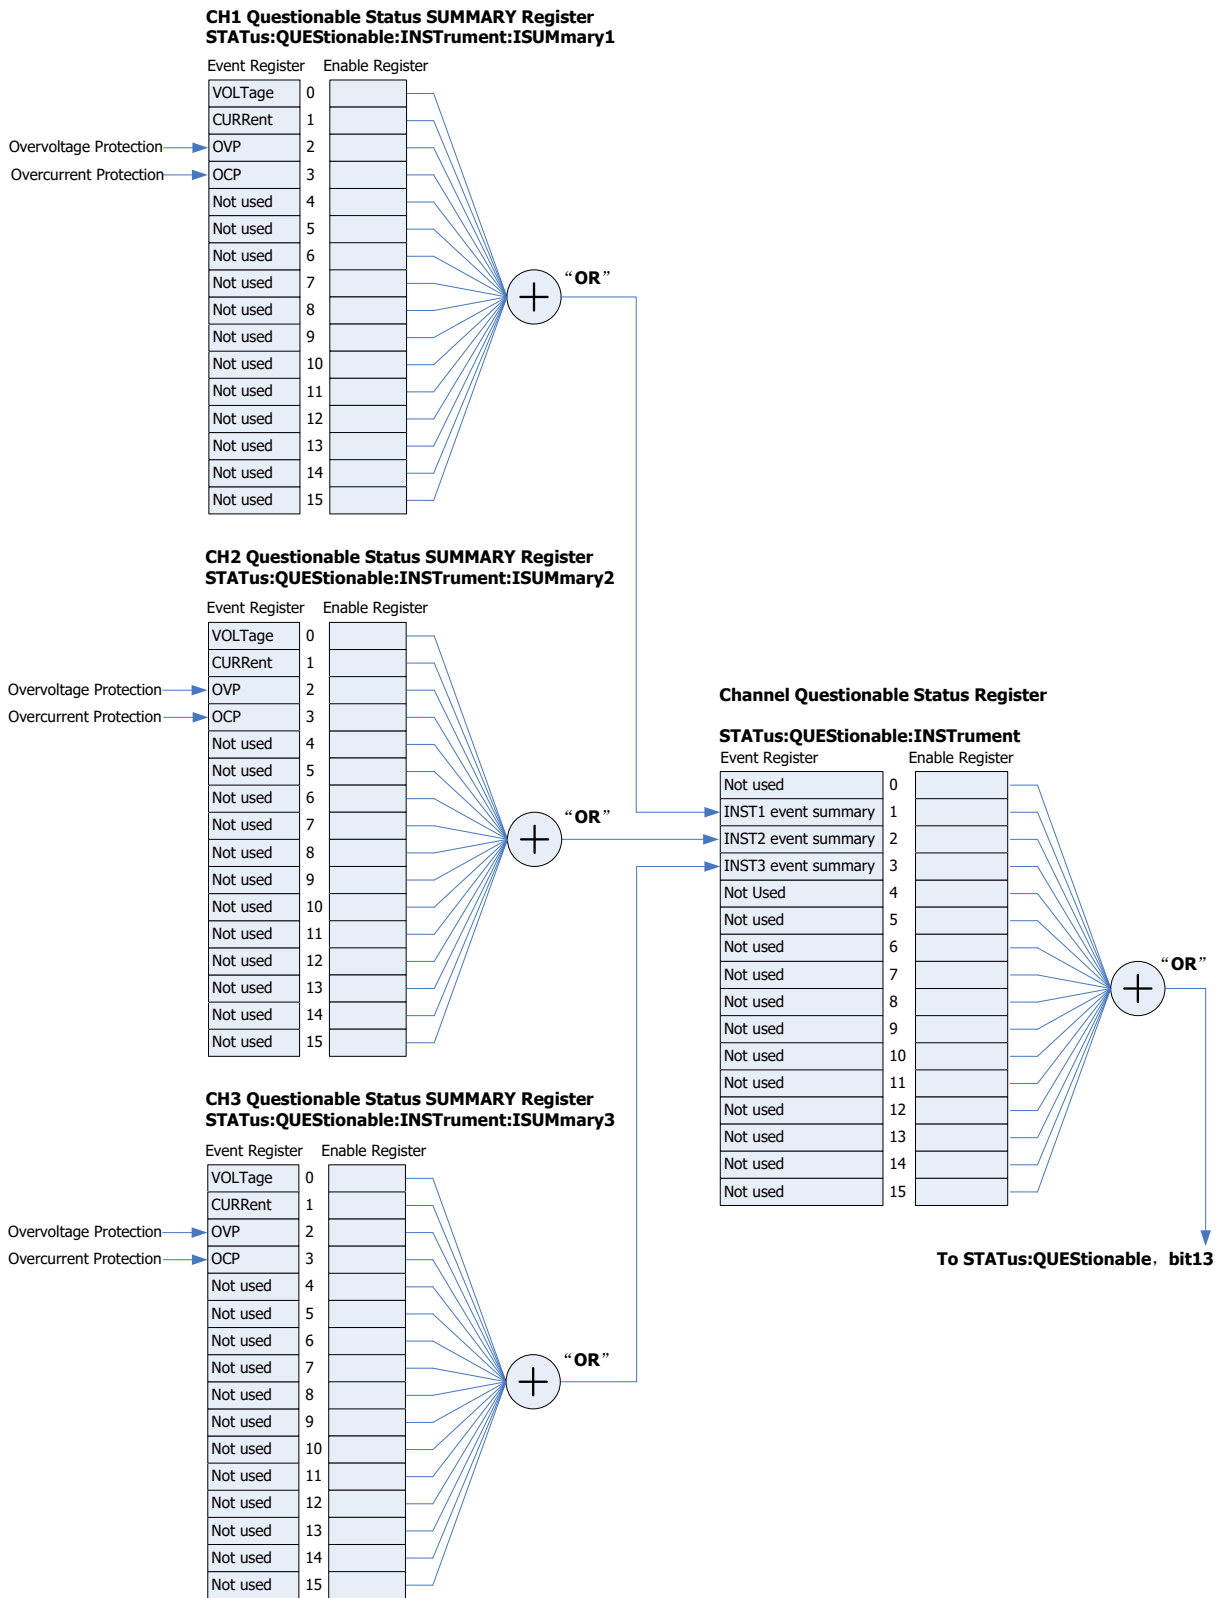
CH1 Questionable Status SUMMARY Register
STATus:QUEStionable:INSTrument:ISUMmary1

Event Register Enable Register

| Event Register | Bit |
|---|---|
| VOLTage | 0 |
| CURRent | 1 |
| OVP | 2 |
| OCP | 3 |
| Not used | 4 |
| Not used | 5 |
| Not used | 6 |
| Not used | 7 |
| Not used | 8 |
| Not used | 9 |
| Not used | 10 |
| Not used | 11 |
| Not used | 12 |
| Not used | 13 |
| Not used | 14 |
| Not used | 15 |

Overvoltage Protection
Overcurrent Protection
“OR”

CH2 Questionable Status SUMMARY Register
STATus:QUEStionable:INSTrument:ISUMmary2

Event Register Enable Register

| Event Register | Bit |
|---|---|
| VOLTage | 0 |
| CURRent | 1 |
| OVP | 2 |
| OCP | 3 |
| Not used | 4 |
| Not used | 5 |
| Not used | 6 |
| Not used | 7 |
| Not used | 8 |
| Not used | 9 |
| Not used | 10 |
| Not used | 11 |
| Not used | 12 |
| Not used | 13 |
| Not used | 14 |
| Not used | 15 |

Overvoltage Protection
Overcurrent Protection
“OR”

Channel Questionable Status Register

STATus:QUEStionable:INSTrument
Event Register Enable Register

| Event Register | Bit |
|---|---|
| Not used | 0 |
| INST1 event summary | 1 |
| INST2 event summary | 2 |
| INST3 event summary | 3 |
| Not Used | 4 |
| Not used | 5 |
| Not used | 6 |
| Not used | 7 |
| Not used | 8 |
| Not used | 9 |
| Not used | 10 |
| Not used | 11 |
| Not used | 12 |
| Not used | 13 |
| Not used | 14 |
| Not used | 15 |

“OR”

To STATus:QUEStionable，bit13

CH3 Questionable Status SUMMARY Register
STATus:QUEStionable:INSTrument:ISUMmary3

Event Register Enable Register

| Event Register | Bit |
|---|---|
| VOLTage | 0 |
| CURRent | 1 |
| OVP | 2 |
| OCP | 3 |
| Not used | 4 |
| Not used | 5 |
| Not used | 6 |
| Not used | 7 |
| Not used | 8 |
| Not used | 9 |
| Not used | 10 |
| Not used | 11 |
| Not used | 12 |
| Not used | 13 |
| Not used | 14 |
| Not used | 15 |

Overvoltage Protection
Overcurrent Protection
“OR”